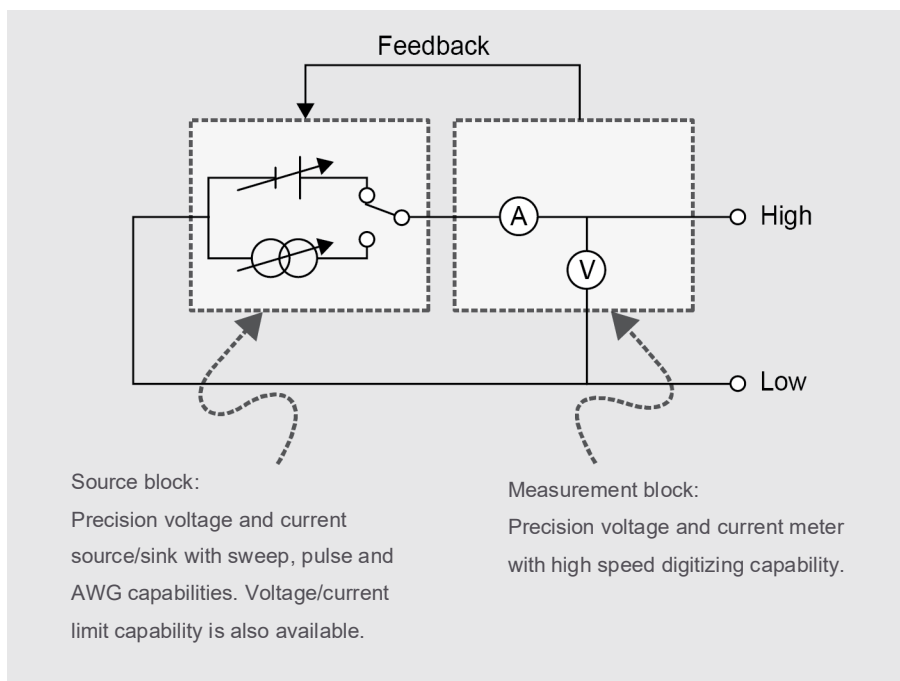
Feedback

A

V

High

Low

Source block:
Precision voltage and current source/sink with sweep, pulse and AWG capabilities. Voltage/current limit capability is also available.

Measurement block:
Precision voltage and current meter with high speed digitizing capability.